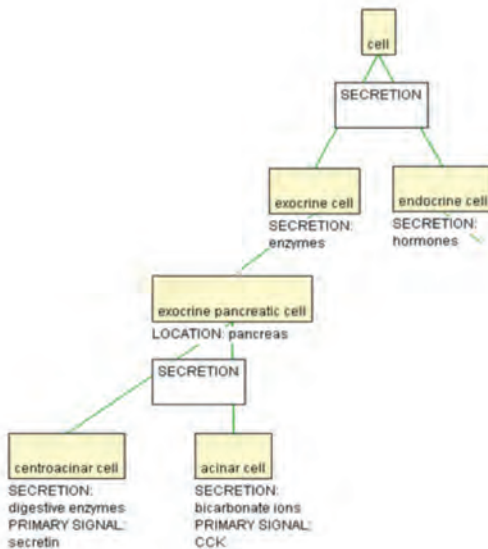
cell

SECRETION

exocrine cell
SECRETION:
enzymes

endocrine cell
SECRETION:
hormones

exocrine pancreatic cell
LOCATION: pancreas

SECRETION

centroacinar cell
SECRETION:
digestive enzymes
PRIMARY SIGNAL:
secretin

acinar cell
SECRETION:
bicarbonate ions
PRIMARY SIGNAL:
CCK